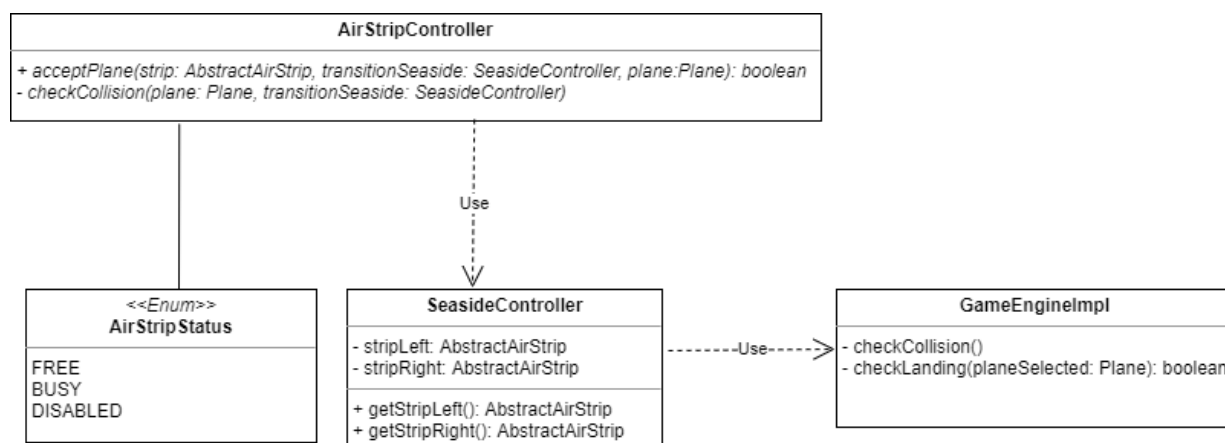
AirStripController

+ acceptPlane(strip: AbstractAirStrip, transitionSeaside: SeasideController, plane:Plane): boolean
- checkCollision(plane: Plane, transitionSeaside: SeasideController)

Use

<<Enum>>
AirStripStatus

FREE
BUSY
DISABLED

SeasideController

- stripLeft: AbstractAirStrip
- stripRight: AbstractAirStrip

+ getStripLeft(): AbstractAirStrip
+ getStripRight(): AbstractAirStrip

Use

GameEngineImpl

- checkCollision()
- checkLanding(planeSelected: Plane): boolean